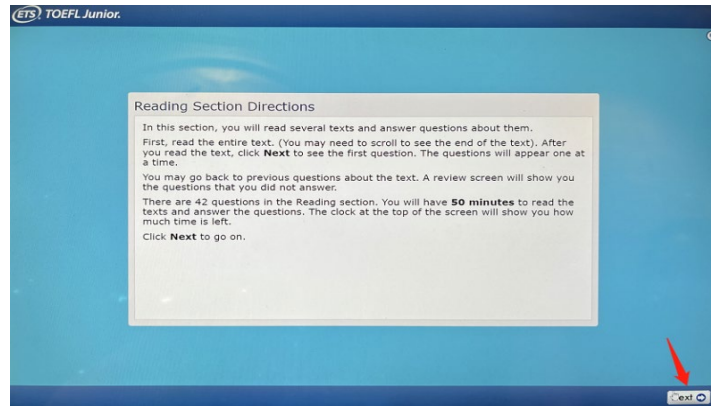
ETS TOEFL Junior.

Reading Section Directions

In this section, you will read several texts and answer questions about them.

First, read the entire text. (You may need to scroll to see the end of the text). After you read the text, click **Next** to see the first question. The questions will appear one at a time.

You may go back to previous questions about the text. A review screen will show you the questions that you did not answer.

There are 42 questions in the Reading section. You will have **50 minutes** to read the texts and answer the questions. The clock at the top of the screen will show you how much time is left.

Click **Next** to go on.

Next